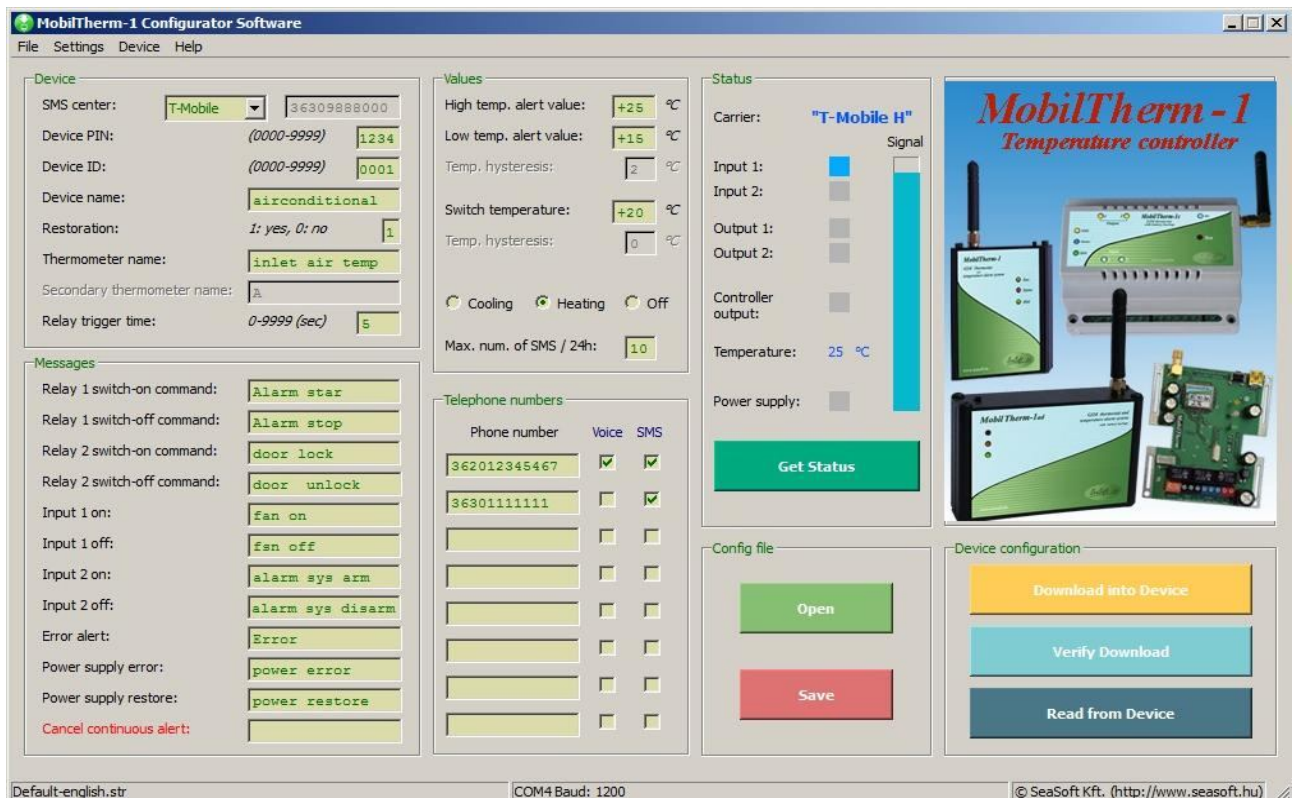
MobilTherm-1 Configurator Software

File Settings Device Help

Device
SMS center: T-Mobile 36309888000
Device PIN: (0000-9999) 1234
Device ID: (0000-9999) 0001
Device name: airconditional
Restoration: 1: yes, 0: no 1
Thermometer name: inlet air temp
Secondary thermometer name: A
Relay trigger time: 0-9999 (sec) 5

Messages
Relay 1 switch-on command: Alarm star
Relay 1 switch-off command: Alarm stop
Relay 2 switch-on command: door lock
Relay 2 switch-off command: door unlock
Input 1 on: fan on
Input 1 off: fsn off
Input 2 on: alarm sys arm
Input 2 off: alarm sys disarm
Error alert: Error
Power supply error: power error
Power supply restore: power restore
Cancel continuous alert:

Values
High temp. alert value: +25 °C
Low temp. alert value: +15 °C
Temp. hysteresis: 2 °C
Switch temperature: +20 °C
Temp. hysteresis: 0 °C
Cooling Heating Off
Max. num. of SMS / 24h: 10

Telephone numbers
Phone number Voice SMS
362012345467
36301111111

Status
Carrier: "T-Mobile H"
Signal
Input 1:
Input 2:
Output 1:
Output 2:
Controller output:
Temperature: 25 °C
Power supply:
Get Status

MobilTherm-1
Temperature controller

Config file
Open
Save

Device configuration
Download into Device
Verify Download
Read from Device

Default-english.str
COM4 Baud: 1200
© SeaSoft Kft. (http://www.seasoft.hu)